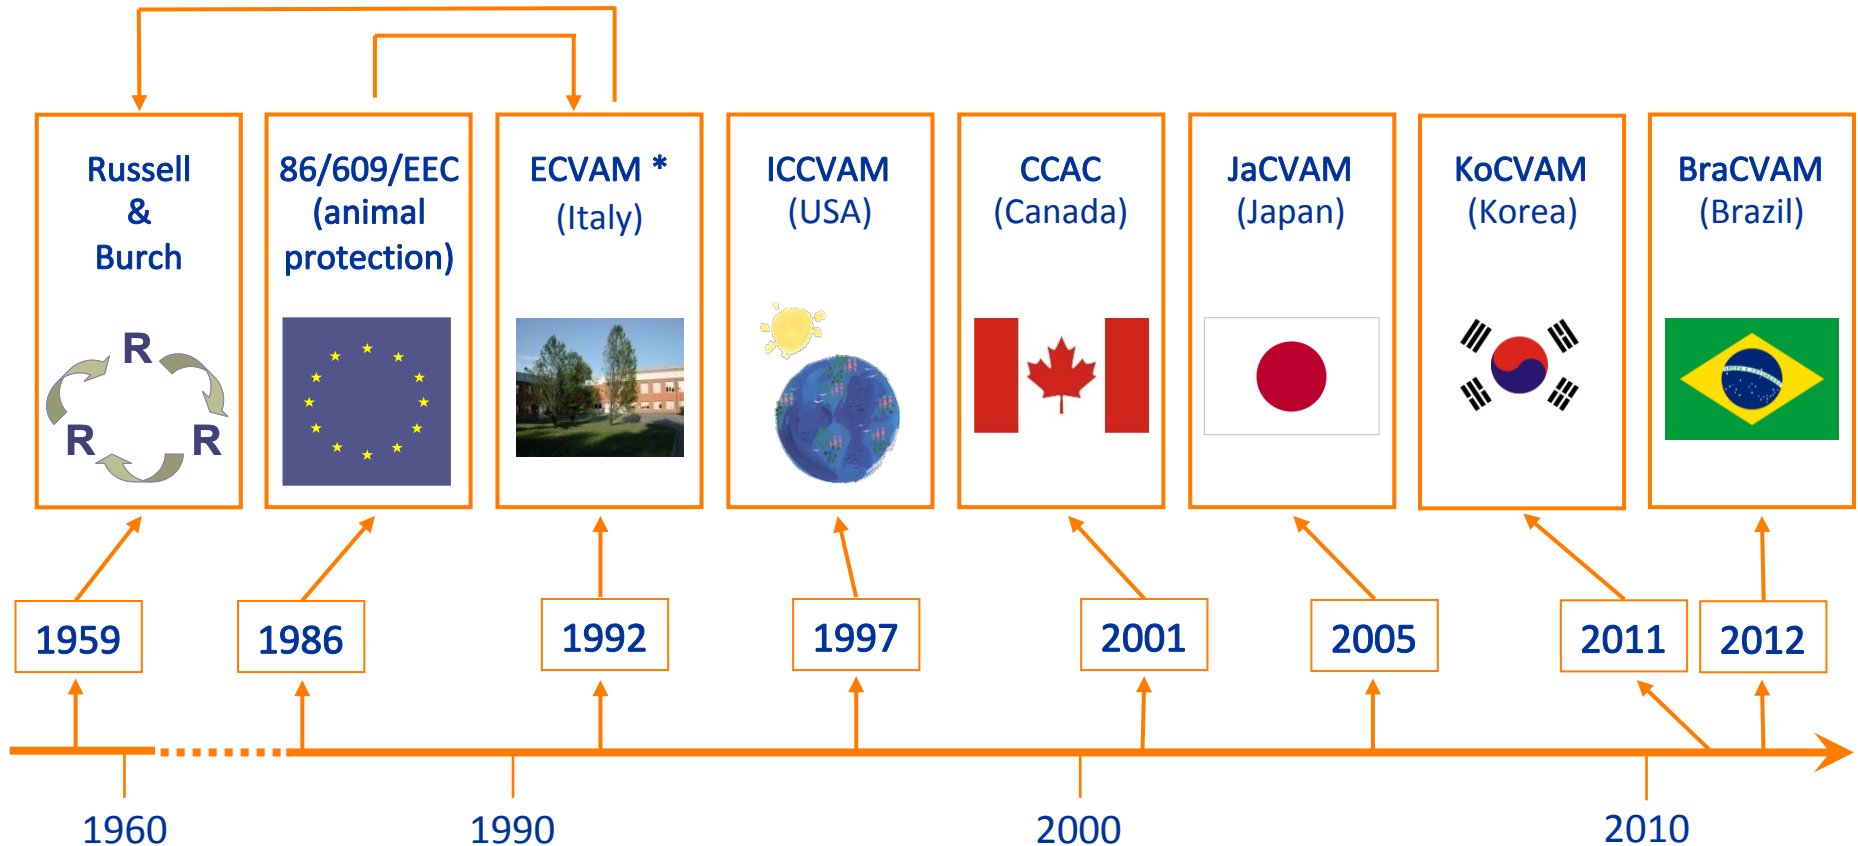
Russell & Burch

R
R
R

86/609/EEC (animal protection)

ECVAM * (Italy)

ICCVAM (USA)

CCAC (Canada)

JaCVAM (Japan)

KoCVAM (Korea)

BraCVAM (Brazil)

1959
1986
1992
1997
2001
2005
2011
2012

1960
1990
2000
2010